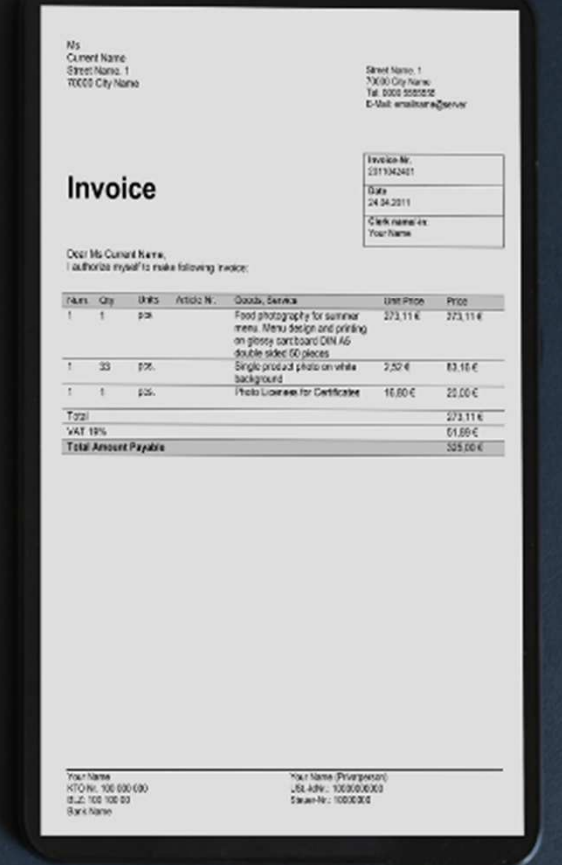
Ms
Current Name
Street Name. 1
70000 City Name

Street Name. 1
70000 City Name
Tel. 0000 5555555
E-Mail: emailname@server

Invoice

| Invoice-Nr. |
|---|
| 2311042401 |
| Date |
| 24.04.2011 |
| Clerk name in: |
| Your Name |

Dear Ms Current Name,
I authorize myself to make following invoice:

| Num. | Qty | Units | Article Nr. | Goods, Service | Unit Price | Price |
|---|---|---|---|---|---|---|
| 1 | 1 | pcs | | Food photography for summer menu. Menu design and printing on glossy card board DIN A5 double sided 50 pieces | 273,11 € | 273,11 € |
| 1 | 33 | pcs. | | Single product photo on white background | 2,52 € | 83,16 € |
| 1 | 1 | pcs. | | Photo Licenses for Certificates | 16,80 € | 20,00 € |
| Total | | | | | | 273,11 € |
| VAT 19% | | | | | | 51,89 € |
| Total Amount Payable | | | | | | 325,00 € |

Your Name
KTO Nr. 100 000 000
BLZ 100 100 00
Bank Name

Your Name (Privatperson)
USt.-IdNr.: 1000000000
Steuer-Nr.: 1000000